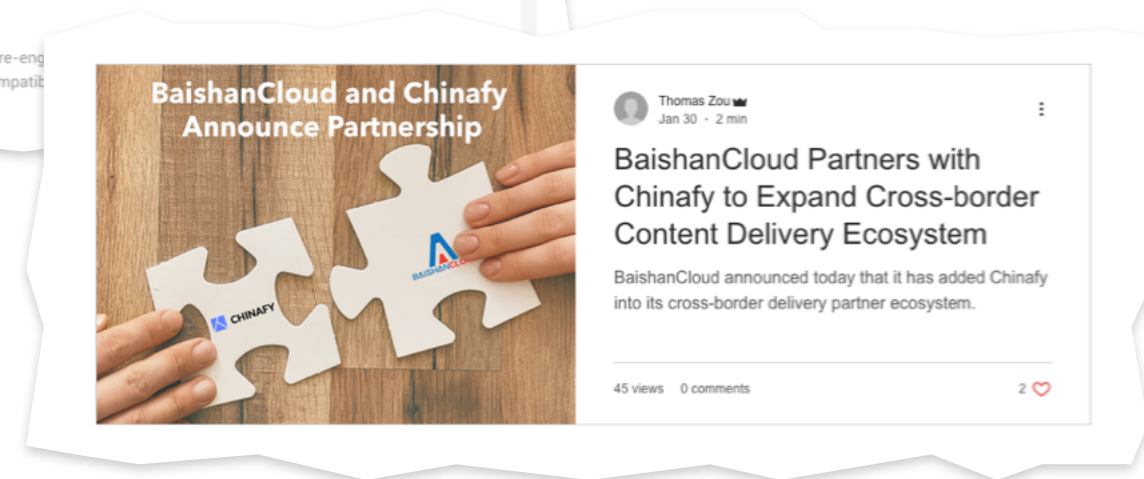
re-eng
mpatib

BaishanCloud and Chinafy Announce Partnership

CHINAFY

BAISHANCLO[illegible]

Thomas Zou
Jan 30 · 2 min

BaishanCloud Partners with Chinafy to Expand Cross-border Content Delivery Ecosystem

BaishanCloud announced today that it has added Chinafy into its cross-border delivery partner ecosystem.

45 views 0 comments

2